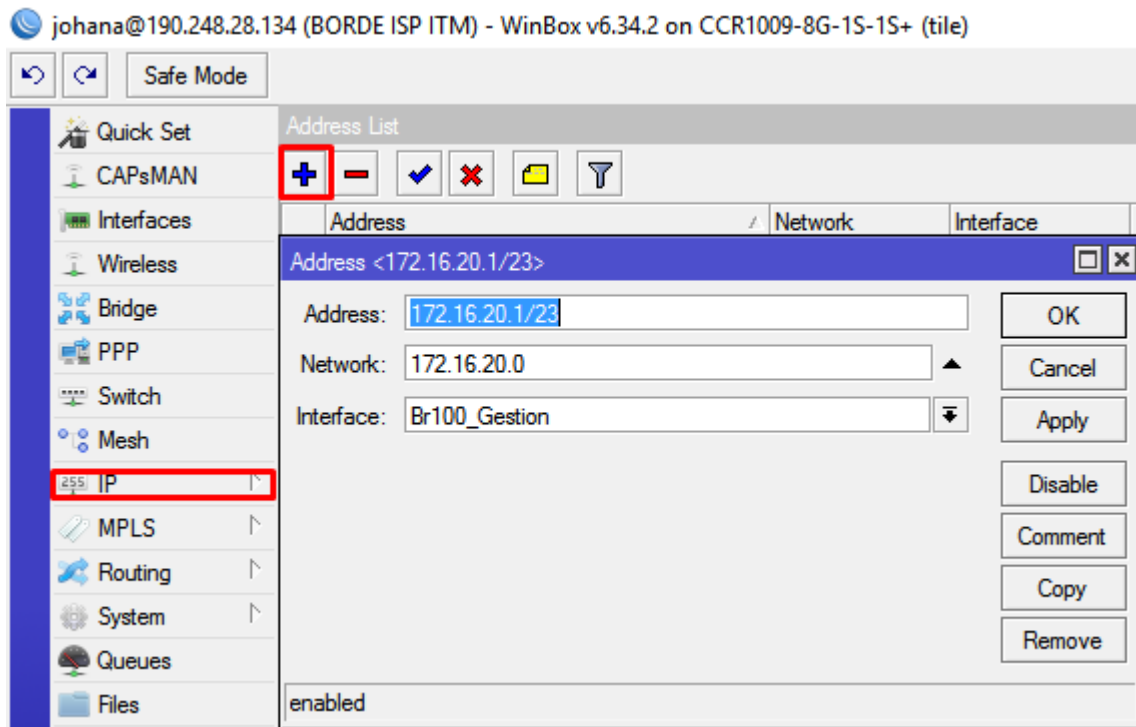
johana@190.248.28.134 (BORDE ISP ITM) - WinBox v6.34.2 on CCR1009-8G-1S-1S+ (tile)

Safe Mode

Quick Set
CAPsMAN
Interfaces
Wireless
Bridge
PPP
Switch
Mesh
IP
MPLS
Routing
System
Queues
Files

Address List

| Address | Network | Interface |
|---|---|---|

Address <172.16.20.1/23>

Address: 172.16.20.1/23
Network: 172.16.20.0
Interface: Br100_Gestion

OK
Cancel
Apply
Disable
Comment
Copy
Remove

enabled